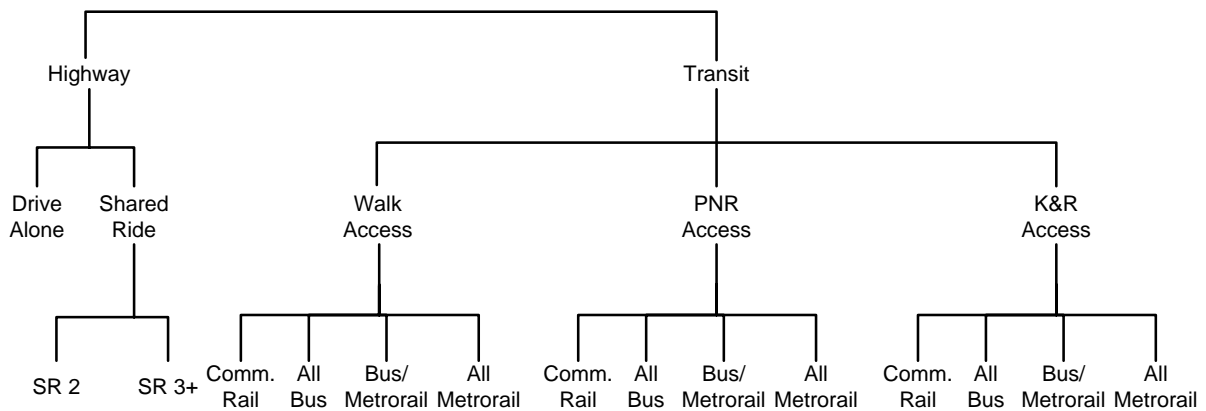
Highway

Transit

Drive Alone

Shared Ride

Walk Access

PNR Access

K&R Access

SR 2

SR 3+

Comm. Rail

All Bus

Bus/ Metrorail

All Metrorail

Comm. Rail

All Bus

Bus/ Metrorail

All Metrorail

Comm. Rail

All Bus

Bus/ Metrorail

All Metrorail